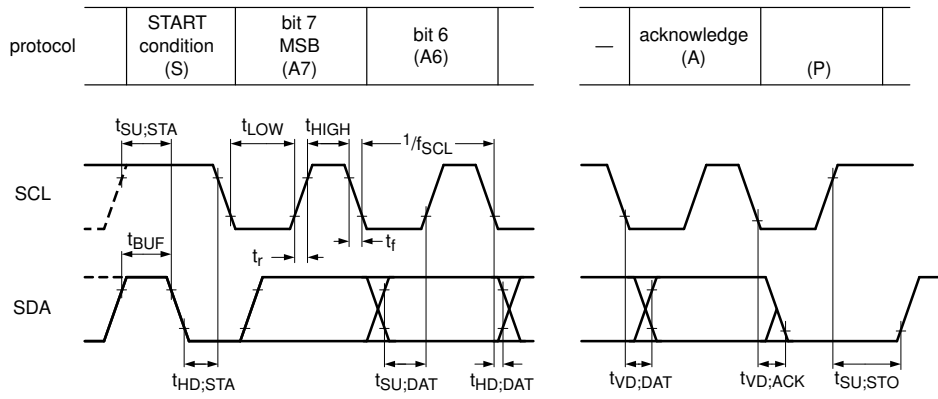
| protocol | START condition (S) | bit 7 MSB (A7) | bit 6 (A6) | |
|---|---|---|---|---|

| — | acknowledge (A) | (P) | |
|---|---|---|---|

$t_{SU;STA}$ $t_{LOW}$ $t_{HIGH}$ $1/f_{SCL}$

SCL

$t_{BUF}$ $t_r$ $t_f$

SDA

$t_{HD;STA}$ $t_{SU;DAT}$ $t_{HD;DAT}$ $t_{VD;DAT}$ $t_{VD;ACK}$ $t_{SU;STO}$